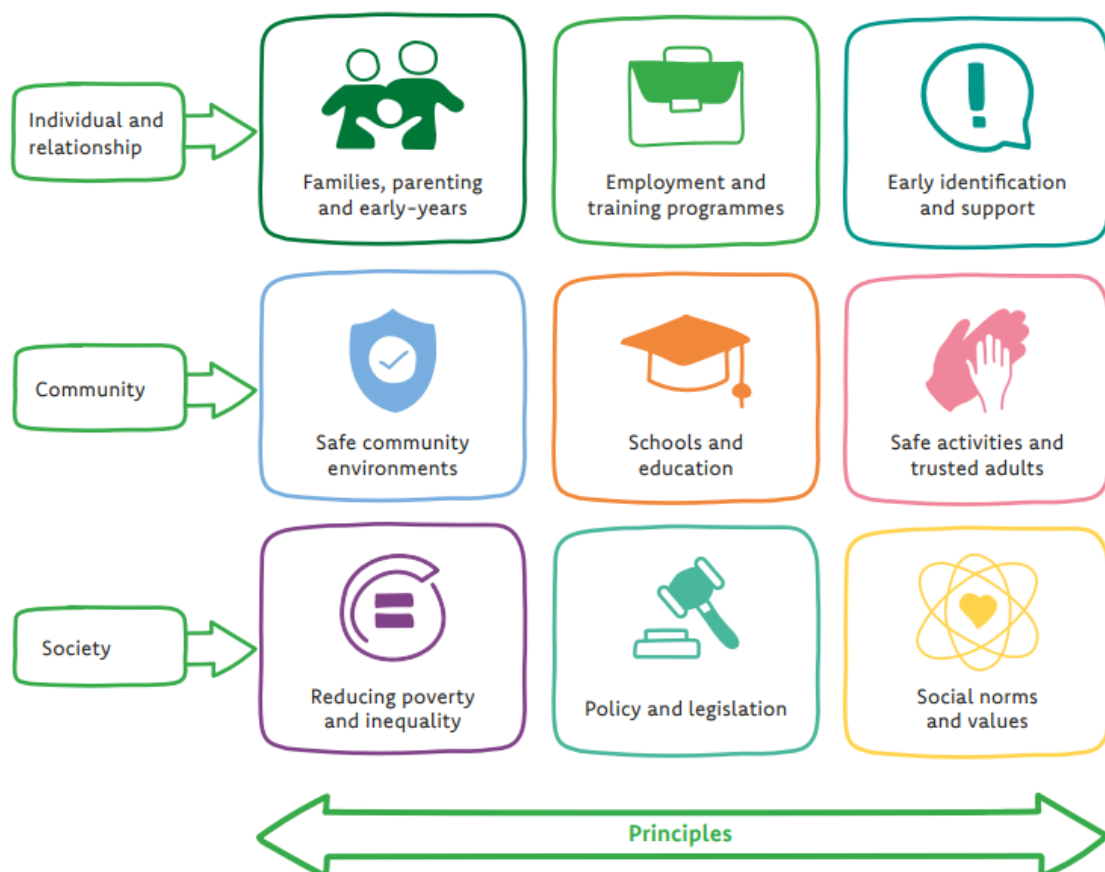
Individual and relationship

Families, parenting and early-years

Employment and training programmes

Early identification and support

Community

Safe community environments

Schools and education

Safe activities and trusted adults

Society

Reducing poverty and inequality

Policy and legislation

Social norms and values

Principles